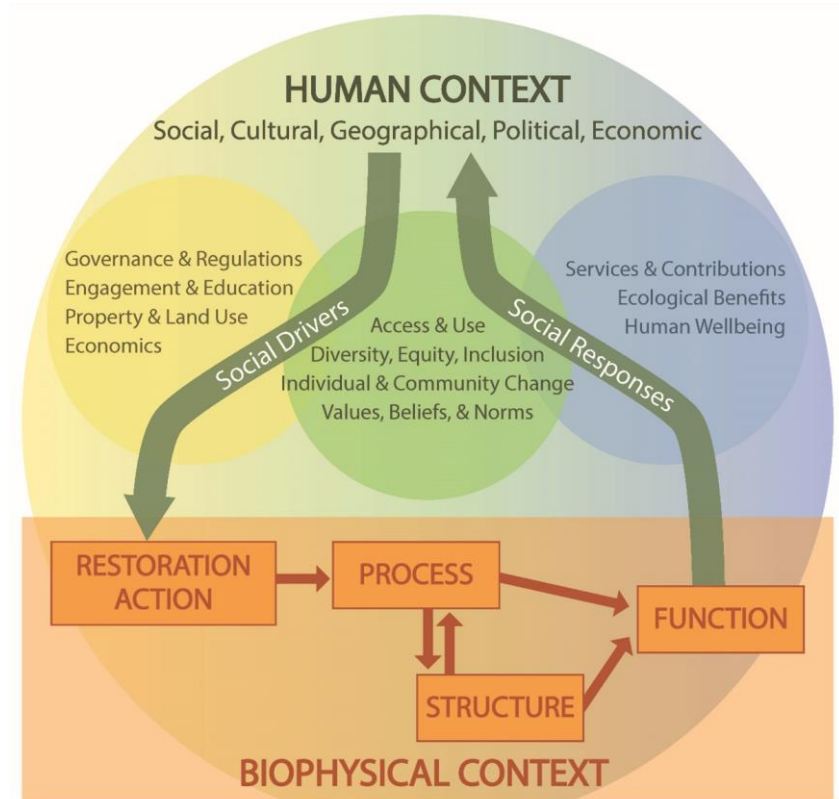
HUMAN CONTEXT

Social, Cultural, Geographical, Political, Economic

Governance & Regulations
Engagement & Education
Property & Land Use
Economics

Social Drivers

Access & Use
Diversity, Equity, Inclusion
Individual & Community Change
Values, Beliefs, & Norms

Social Responses

Services & Contributions
Ecological Benefits
Human Wellbeing

RESTORATION ACTION

PROCESS

FUNCTION

STRUCTURE

BIOPHYSICAL CONTEXT